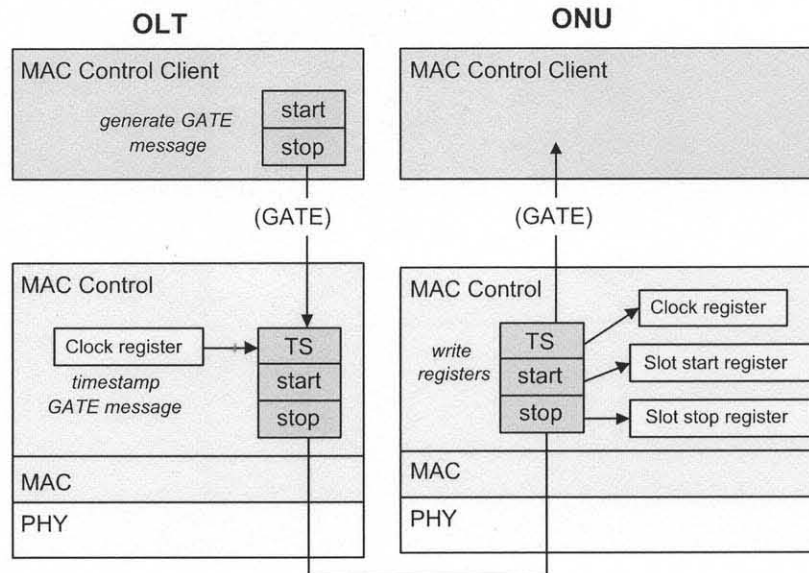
OLT

MAC Control Client

generate GATE message

start

stop

(GATE)

MAC Control

Clock register

TS

start

stop

timestamp GATE message

MAC

PHY

ONU

MAC Control Client

(GATE)

MAC Control

write registers

TS

start

stop

Clock register

Slot start register

Slot stop register

MAC

PHY